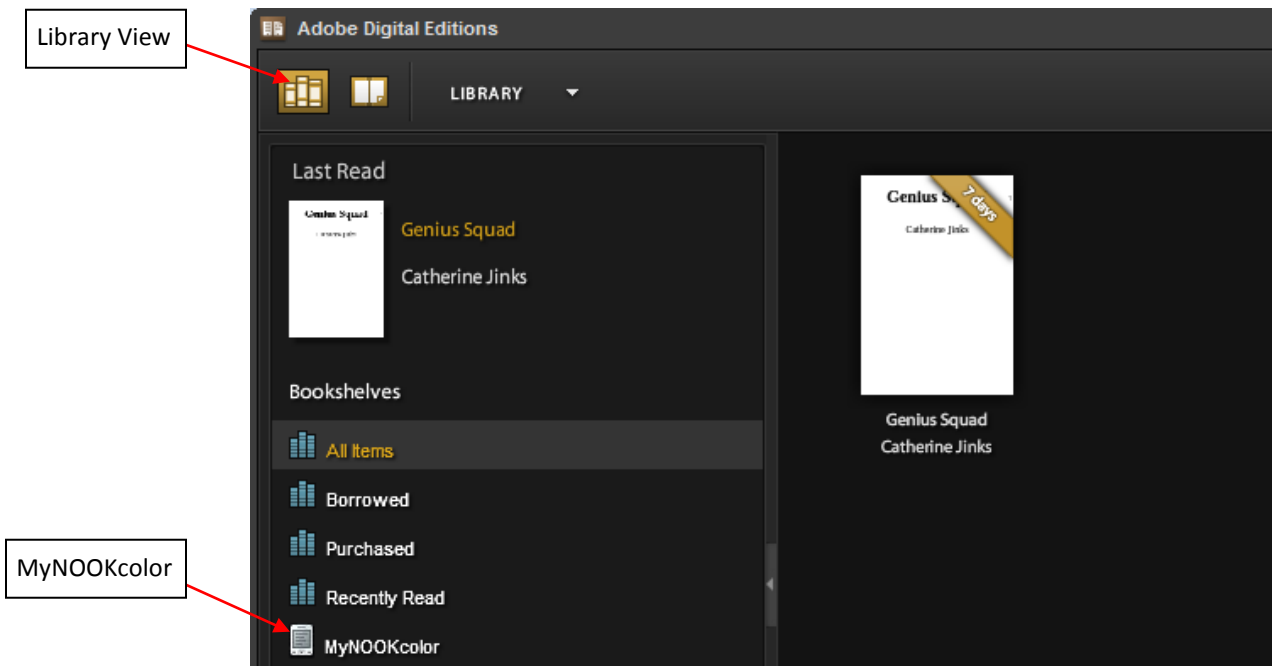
Library View

Adobe Digital Editions

LIBRARY

Last Read

Genius Squad
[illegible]

Genius Squad

Catherine Jinks

Bookshelves

All Items

Borrowed

Purchased

Recently Read

MyNOOKcolor

MyNOOKcolor

Genius S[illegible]
7 days
Catherine Jinks

Genius Squad
Catherine Jinks